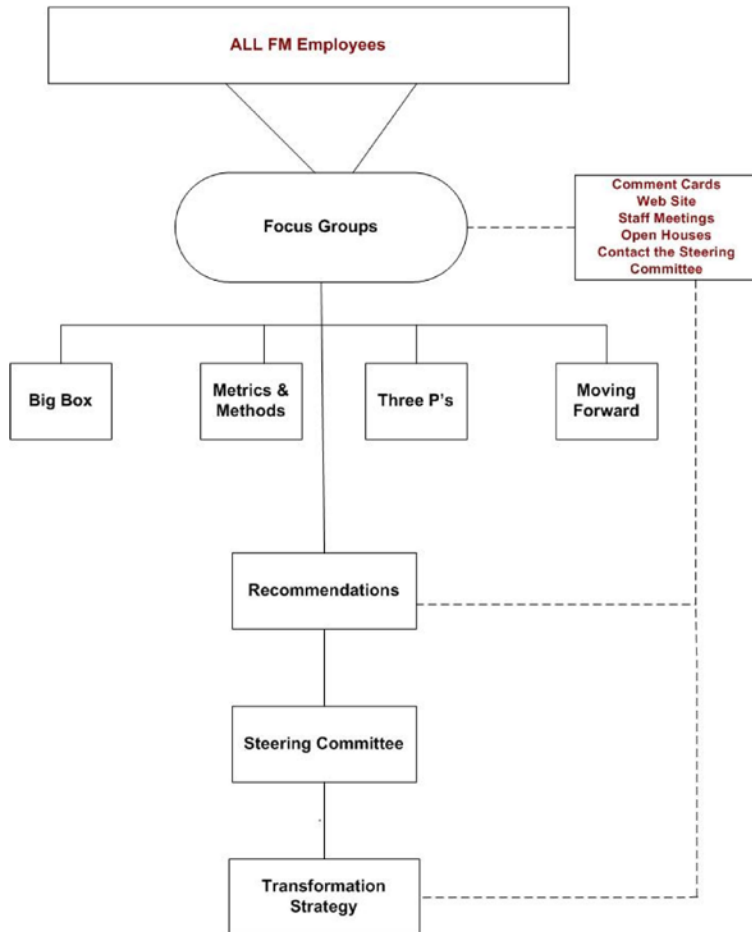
ALL FM Employees

Focus Groups

Comment Cards
Web Site
Staff Meetings
Open Houses
Contact the Steering Committee

Big Box

Metrics & Methods

Three P's

Moving Forward

Recommendations

Steering Committee

Transformation Strategy